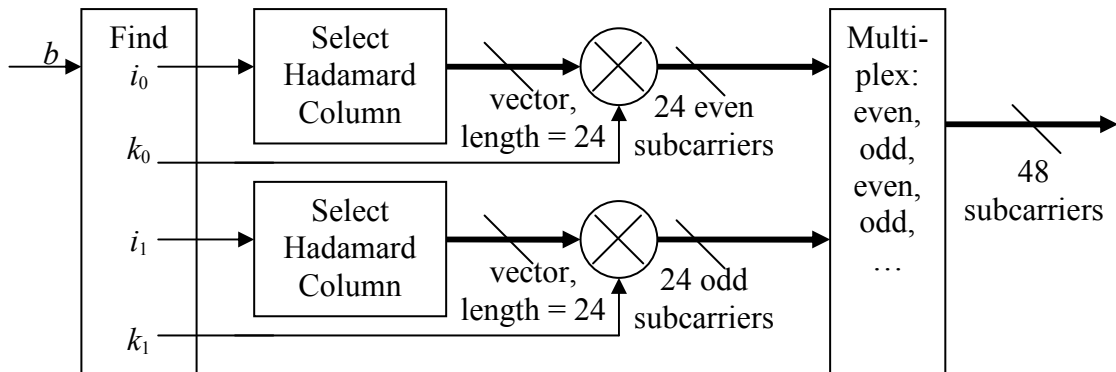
$b$

Find

$i_0$

$k_0$

$i_1$

$k_1$

Select Hadamard Column

vector, length = 24

24 even subcarriers

Select Hadamard Column

vector, length = 24

24 odd subcarriers

Multiplex: even, odd, even, odd, …

48 subcarriers